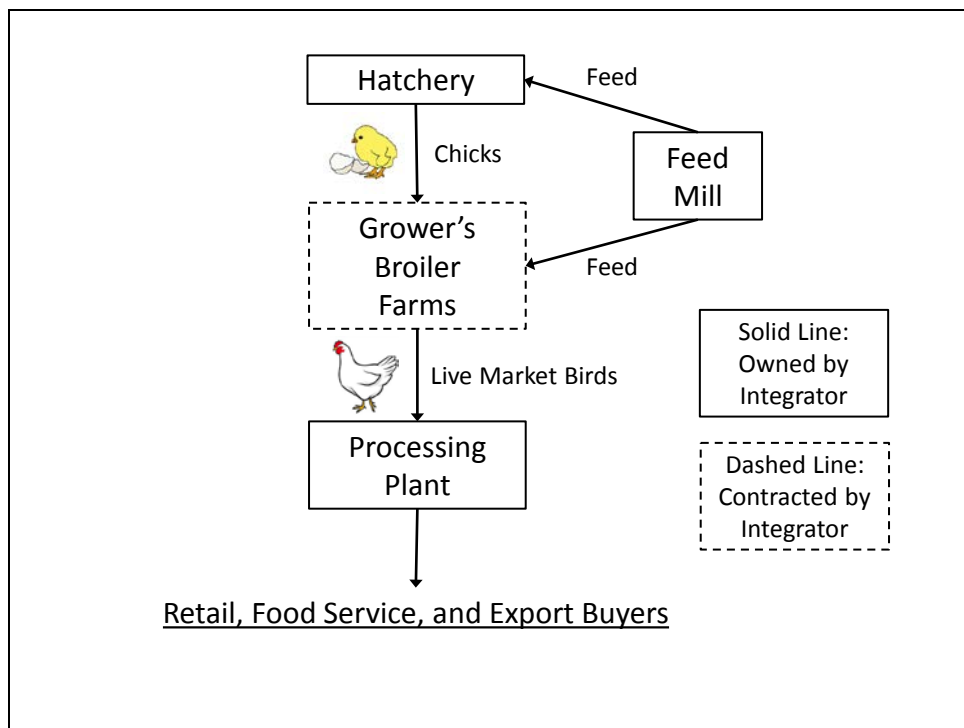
Hatchery

Feed

Chicks

Feed Mill

Grower's Broiler Farms

Feed

Solid Line: Owned by Integrator

Live Market Birds

Processing Plant

Dashed Line: Contracted by Integrator

Retail, Food Service, and Export Buyers